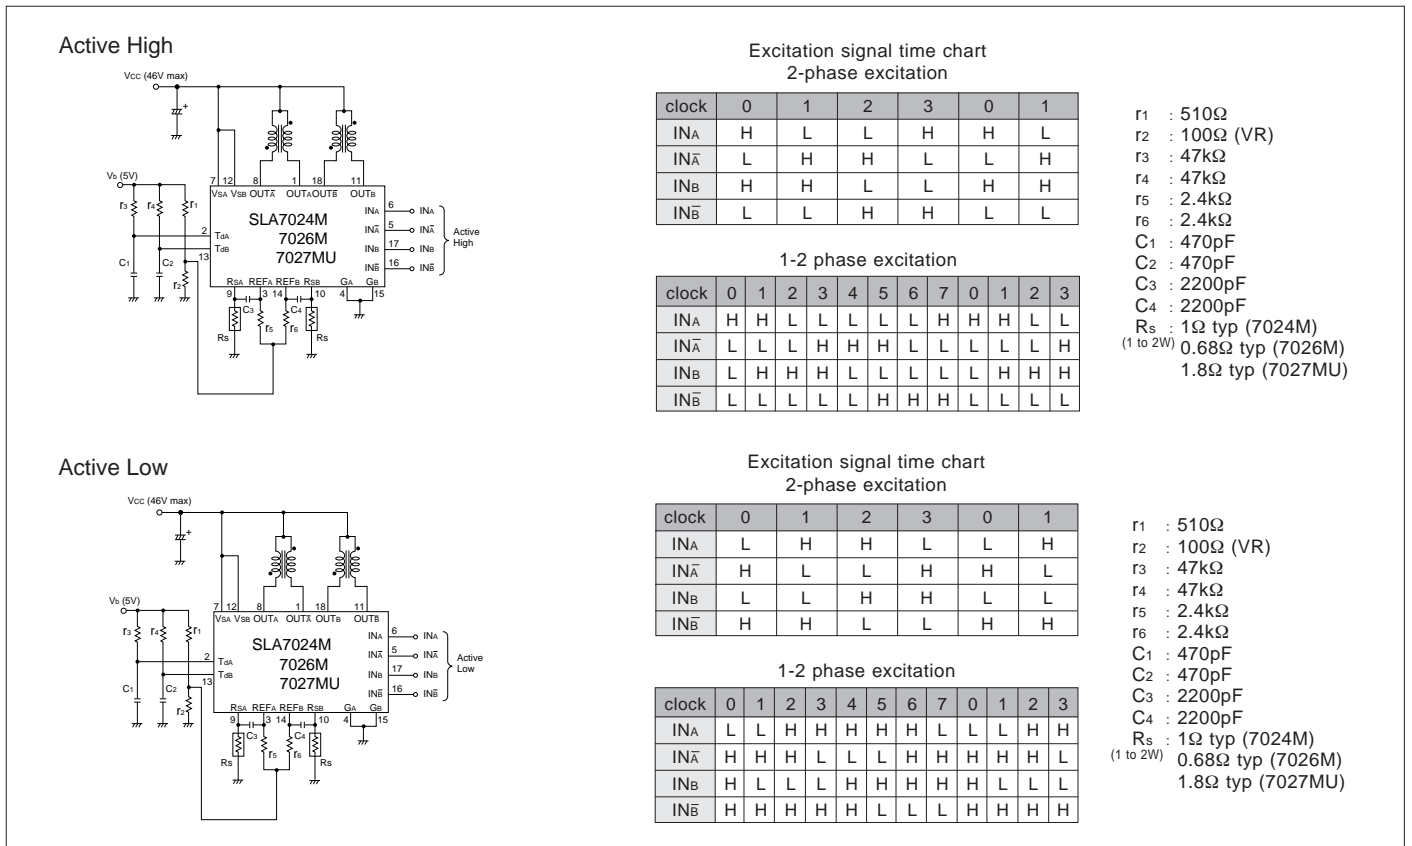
Active High

Vcc (46V max)

Vb (5V)

$r_3$ $r_4$ $r_1$

7 12 8 1 18 11

VSA VSB OUTA OUT$\bar{A}$ OUT$\bar{B}$ OUTB

SLA7024M
7026M
7027MU

2 TdA
TdB
13

INA 6 INA
IN$\bar{A}$ 5 IN$\bar{A}$
INB 17 INB
IN$\bar{B}$ 16 IN$\bar{B}$

Active High

$C_1$ $C_2$ $r_2$

RSA REFA REFB RSB GA GB
9 3 14 10 4 15

$C_3$ $C_4$ $r_5$ $r_6$ Rs Rs

Excitation signal time chart
2-phase excitation

| clock | 0 | 1 | 2 | 3 | 0 | 1 |
|---|---|---|---|---|---|---|
| INA | H | L | L | H | H | L |
| IN$\bar{A}$ | L | H | H | L | L | H |
| INB | H | H | L | L | H | H |
| IN$\bar{B}$ | L | L | H | H | L | L |

1-2 phase excitation

| clock | 0 | 1 | 2 | 3 | 4 | 5 | 6 | 7 | 0 | 1 | 2 | 3 |
|---|---|---|---|---|---|---|---|---|---|---|---|---|
| INA | H | H | L | L | L | L | L | H | H | H | L | L |
| IN$\bar{A}$ | L | L | L | H | H | H | L | L | L | L | L | H |
| INB | L | H | H | H | L | L | L | L | L | H | H | H |
| IN$\bar{B}$ | L | L | L | L | L | H | H | H | L | L | L | L |

$r_1$ : 510Ω
$r_2$ : 100Ω (VR)
$r_3$ : 47kΩ
$r_4$ : 47kΩ
$r_5$ : 2.4kΩ
$r_6$ : 2.4kΩ
$C_1$ : 470pF
$C_2$ : 470pF
$C_3$ : 2200pF
$C_4$ : 2200pF
Rs : 1Ω typ (7024M)
(1 to 2W) 0.68Ω typ (7026M)
1.8Ω typ (7027MU)

Active Low

Vcc (46V max)

Vb (5V)

$r_3$ $r_4$ $r_1$

7 12 8 1 18 11

VSA VSB OUTA OUT$\bar{A}$ OUTB OUT$\bar{B}$

SLA7024M
7026M
7027MU

2 TdA
TdB
13

INA 6 INA
IN$\bar{A}$ 5 IN$\bar{A}$
INB 17 INB
IN$\bar{B}$ 16 IN$\bar{B}$

Active Low

$C_1$ $C_2$ $r_2$

RSA REFA REFB RSB GA GB
9 3 14 10 4 15

$C_3$ $C_4$ $r_5$ $r_6$ Rs Rs

Excitation signal time chart
2-phase excitation

| clock | 0 | 1 | 2 | 3 | 0 | 1 |
|---|---|---|---|---|---|---|
| INA | L | H | H | L | L | H |
| IN$\bar{A}$ | H | L | L | H | H | L |
| INB | L | L | H | H | L | L |
| IN$\bar{B}$ | H | H | L | L | H | H |

1-2 phase excitation

| clock | 0 | 1 | 2 | 3 | 4 | 5 | 6 | 7 | 0 | 1 | 2 | 3 |
|---|---|---|---|---|---|---|---|---|---|---|---|---|
| INA | L | L | H | H | H | H | H | L | L | L | H | H |
| IN$\bar{A}$ | H | H | H | L | L | L | H | H | H | H | H | L |
| INB | H | L | L | L | H | H | H | H | H | L | L | L |
| IN$\bar{B}$ | H | H | H | H | H | L | L | L | H | H | H | H |

$r_1$ : 510Ω
$r_2$ : 100Ω (VR)
$r_3$ : 47kΩ
$r_4$ : 47kΩ
$r_5$ : 2.4kΩ
$r_6$ : 2.4kΩ
$C_1$ : 470pF
$C_2$ : 470pF
$C_3$ : 2200pF
$C_4$ : 2200pF
Rs : 1Ω typ (7024M)
(1 to 2W) 0.68Ω typ (7026M)
1.8Ω typ (7027MU)